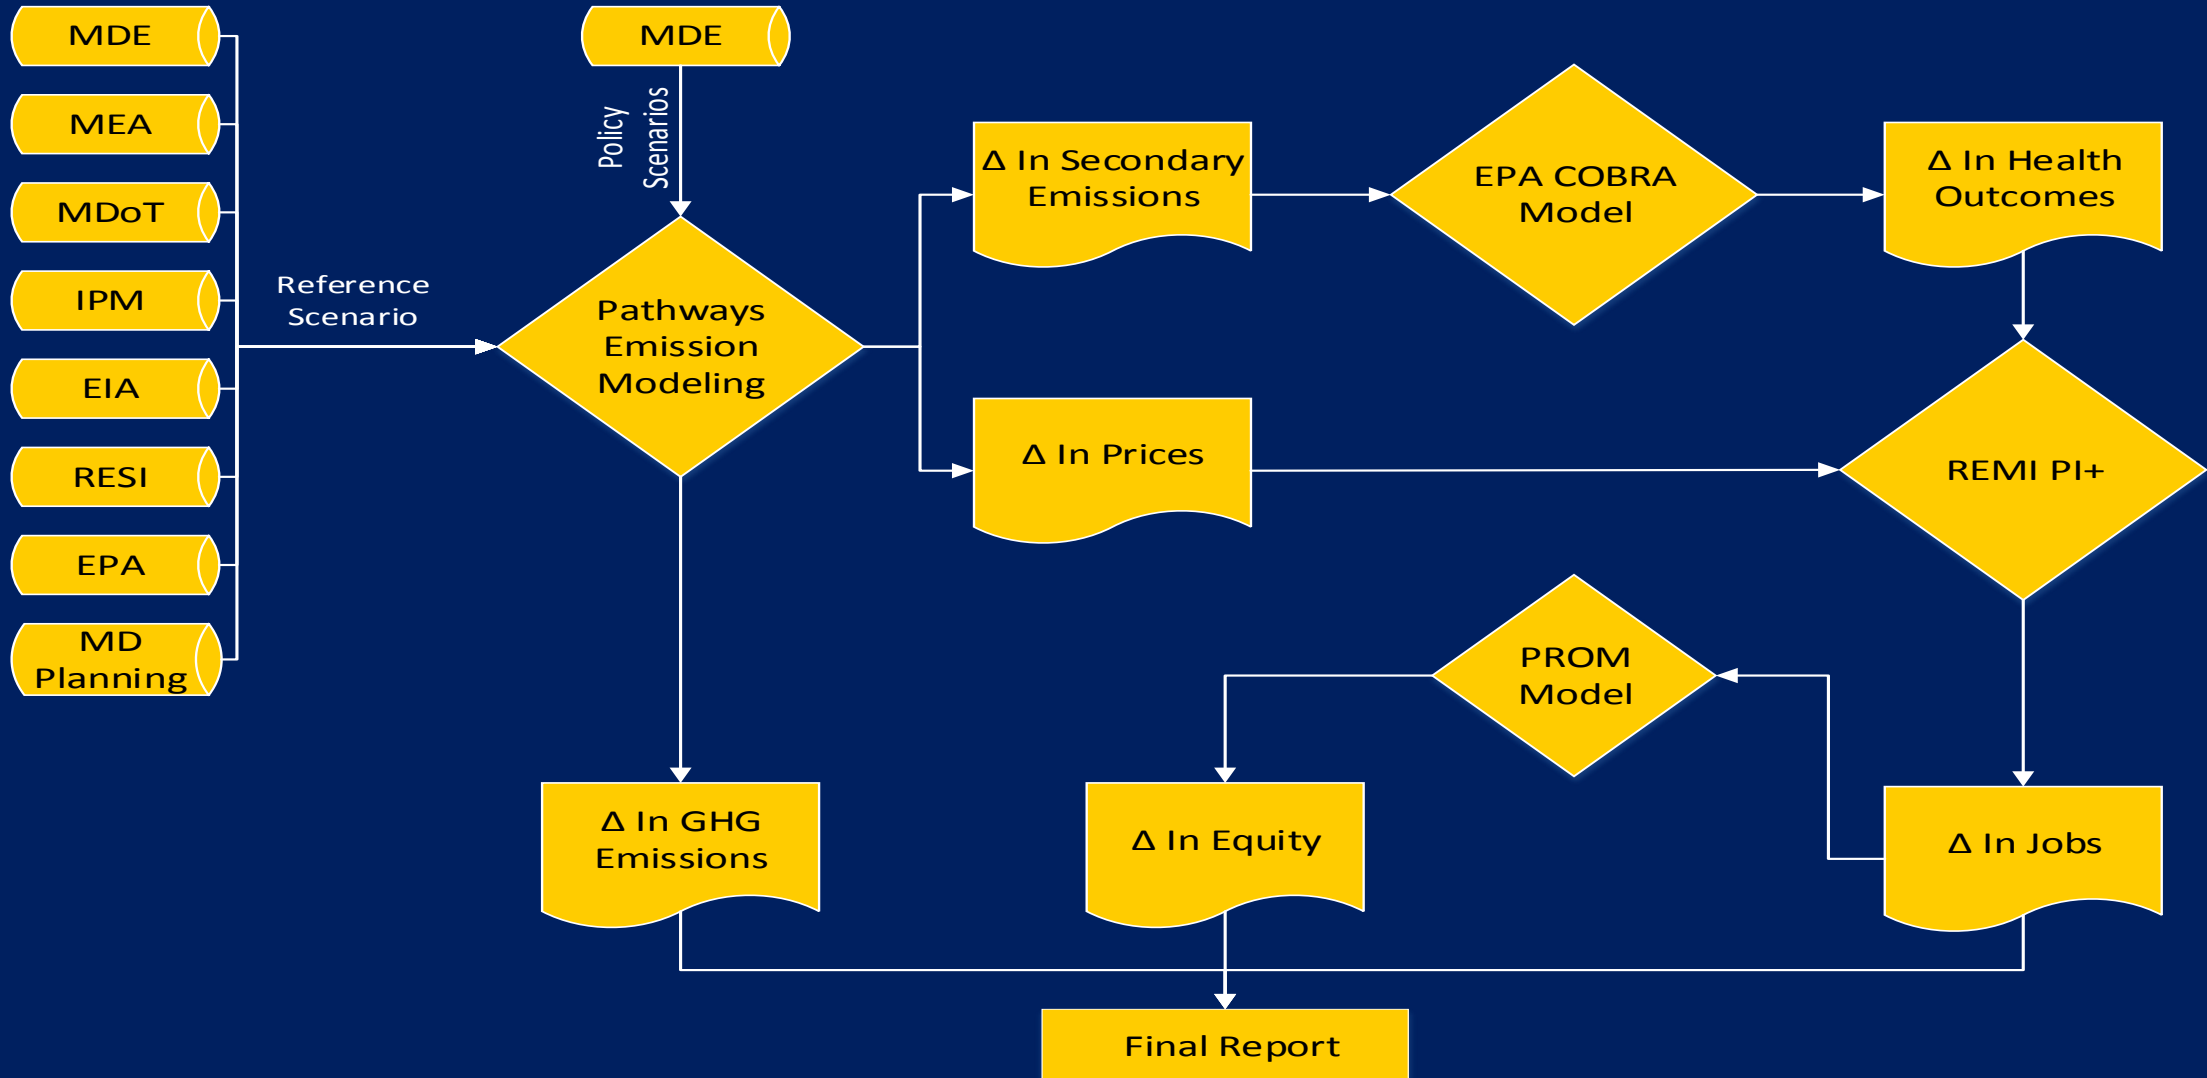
MDE

MEA

MDoT

IPM

EIA

RESI

EPA

MD Planning

Reference Scenario

MDE

Policy Scenarios

Pathways Emission Modeling

Δ In Secondary Emissions

EPA COBRA Model

Δ In Health Outcomes

Δ In Prices

REMI PI+

PROM Model

Δ In GHG Emissions

Δ In Equity

Δ In Jobs

Final Report